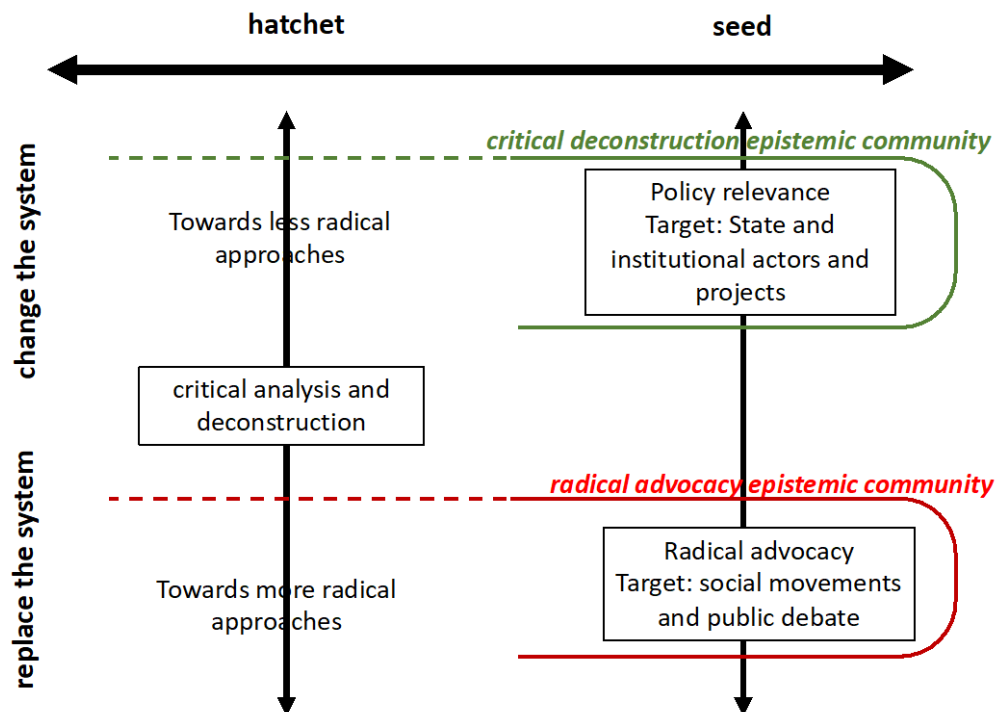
hatchet

seed

change the system

critical deconstruction epistemic community

Towards less radical approaches

Policy relevance
Target: State and institutional actors and projects

critical analysis and deconstruction

replace the system

radical advocacy epistemic community

Towards more radical approaches

Radical advocacy
Target: social movements and public debate